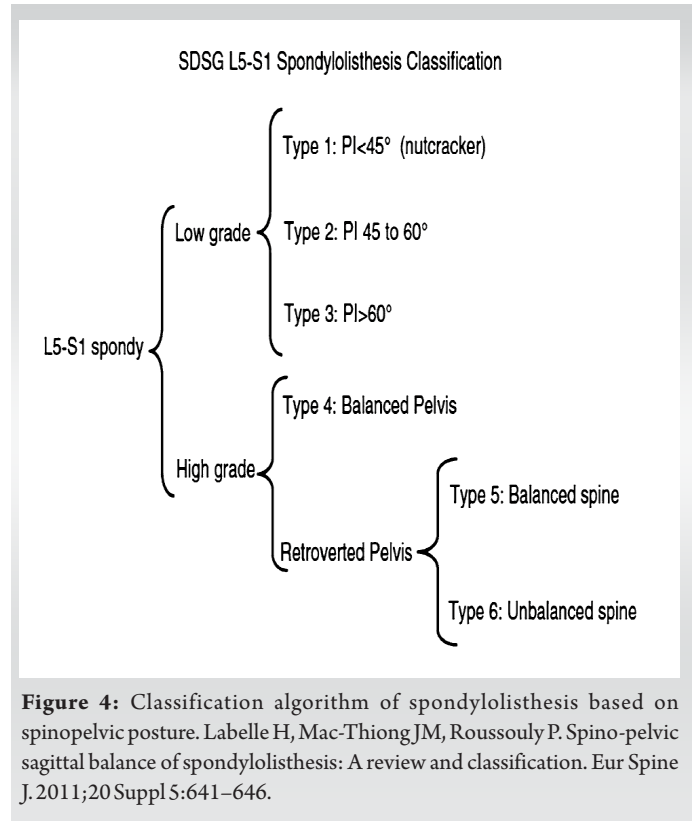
SDSG L5-S1 Spondylolisthesis Classification

L5-S1 spondy

Low grade

Type 1: PI<45° (nutcracker)

Type 2: PI 45 to 60°

Type 3: PI>60°

High grade

Type 4: Balanced Pelvis

Retroverted Pelvis

Type 5: Balanced spine

Type 6: Unbalanced spine

**Figure 4:** Classification algorithm of spondylolisthesis based on spinopelvic posture. Labelle H, Mac-Thiong JM, Roussouly P. Spino-pelvic sagittal balance of spondylolisthesis: A review and classification. Eur Spine J. 2011;20 Suppl 5:641–646.